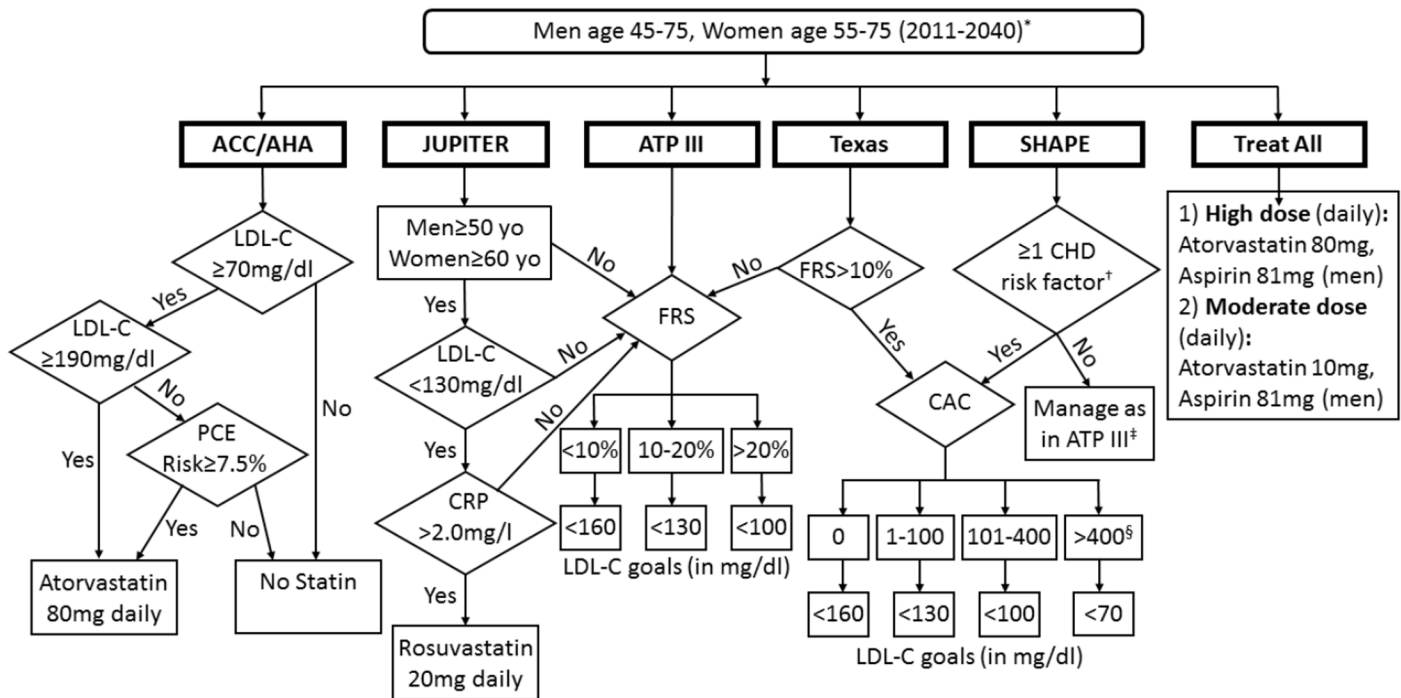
Men age 45-75, Women age 55-75 (2011-2040)*

ACC/AHA

LDL-C ≥70mg/dl

Yes

LDL-C ≥190mg/dl

No

PCE Risk≥7.5%

Yes

Yes

No

No

Atorvastatin 80mg daily

No Statin

JUPITER

Men≥50 yo Women≥60 yo

No

Yes

LDL-C <130mg/dl

No

Yes

CRP >2.0mg/l

No

Yes

Rosuvastatin 20mg daily

ATP III

FRS

<10%

10-20%

>20%

<160

<130

<100

LDL-C goals (in mg/dl)

Texas

FRS>10%

No

Yes

CAC

0

1-100

101-400

>400§

<160

<130

<100

<70

LDL-C goals (in mg/dl)

SHAPE

≥1 CHD risk factor†

Yes

No

Manage as in ATP III‡

Treat All

1) **High dose** (daily): Atorvastatin 80mg, Aspirin 81mg (men)
2) **Moderate dose** (daily): Atorvastatin 10mg, Aspirin 81mg (men)